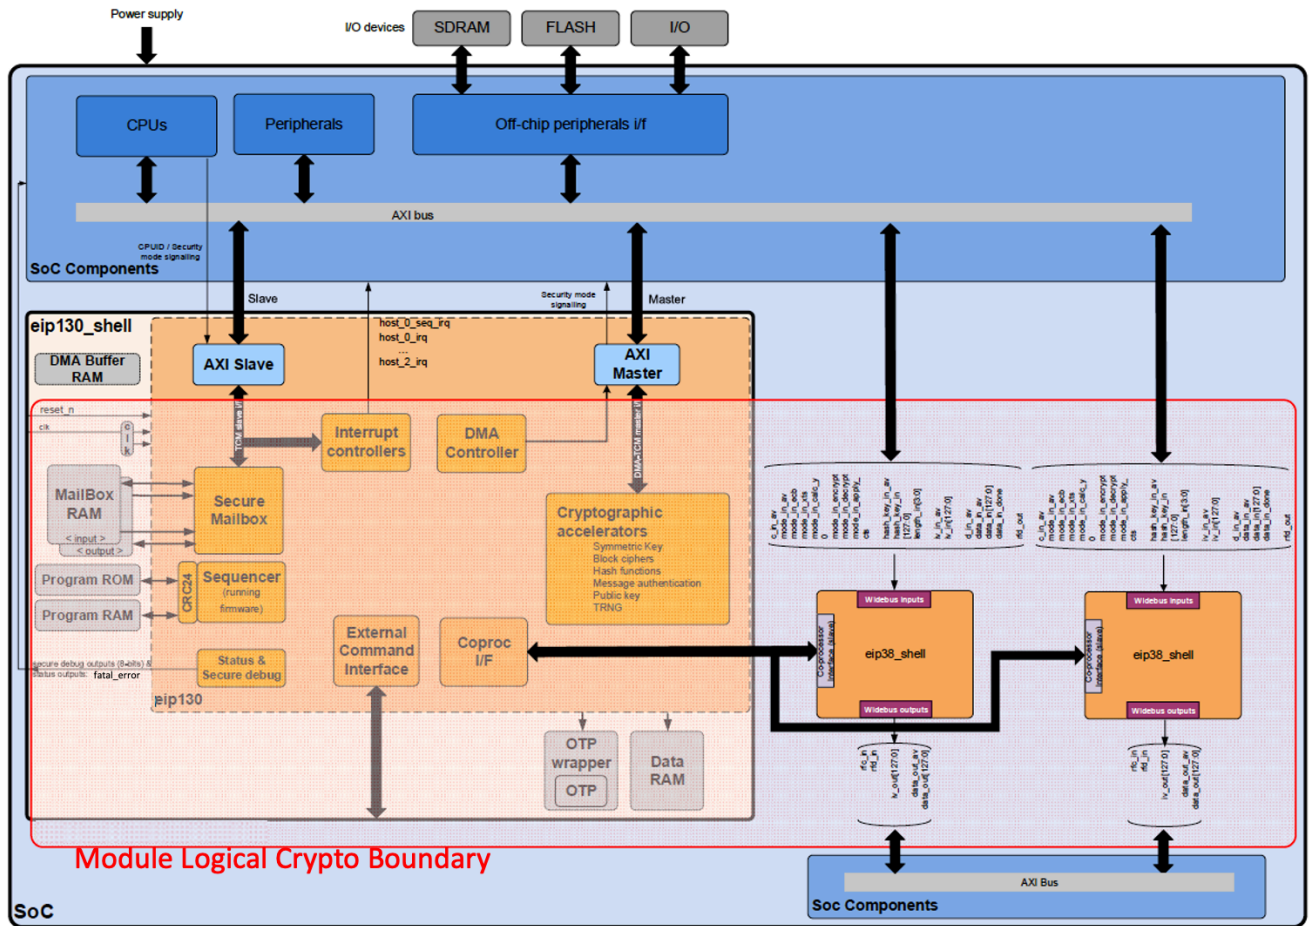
Power supply

I/O devices

SDRAM

FLASH

I/O

CPUs

Peripherals

Off-chip peripherals i/f

AXI bus

CPUID / Security mode signalling

SoC Components

Slave

Security mode signalling

Master

eip130_shell

DMA Buffer RAM

AXI Slave

host_0_seq_irq
host_0_irq
...
host_2_irq

AXI Master

reset_n

clk

clk

TCM slave i/f

Interrupt controllers

DMA Controller

DMA+TCM master i/f

MailBox RAM

< input >
< output >

Secure Mailbox

Cryptographic accelerators

Symmetric Key
Block ciphers
Hash functions
Message authentication
Public key
TRNG

Program ROM

CRC24

Sequencer
(running firmware)

Program RAM

External Command Interface

Coproc I/F

secure debug outputs (8-bits) &
status outputs: fatal_error

Status & Secure debug

eip130

OTP wrapper

OTP

Data RAM

c_in_av
mode_in_ecb
mode_in_sts
mode_in_calc_y
0
mode_in_encrypt
mode_in_decrypt
mode_in_apply_
clk

hash_key_in_av
hash_key_in
[127:0]
length_in[3:0]

iv_in_av
iv_in[127:0]

d_in_av
data_in_av
data_in[127:0]
data_in_done

rfd_out

c_in_av
mode_in_ecb
mode_in_sts
mode_in_calc_y
0
mode_in_encrypt
mode_in_decrypt
mode_in_apply_
clk

hash_key_in_av
hash_key_in
[127:0]
length_in[3:0]

iv_in_av
iv_in[127:0]

d_in_av
data_in_av
data_in[127:0]
data_in_done

rfd_out

Widebus inputs

Co-processor interface (slave)

eip38_shell

Widebus outputs

Widebus inputs

Co-processor interface (slave)

eip38_shell

Widebus outputs

rfc_in
rfd_in
iv_out[127:0]
data_out_av
data_out[127:0]

rfc_in
rfd_in
iv_out[127:0]
data_out_av
data_out[127:0]

Module Logical Crypto Boundary

AXI Bus

Soc Components

SoC